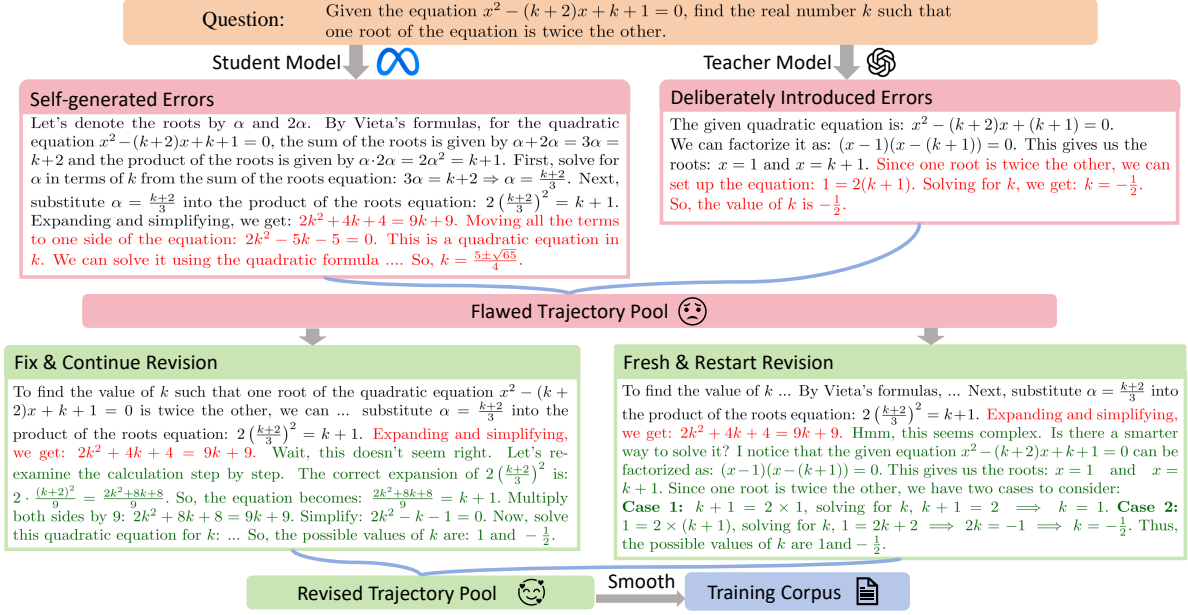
Question: Given the equation $x^2-(k+2)x+k+1=0$, find the real number $k$ such that one root of the equation is twice the other.

Student Model

Teacher Model

Self-generated Errors

Let's denote the roots by $\alpha$ and $2\alpha$. By Vieta's formulas, for the quadratic equation $x^2-(k+2)x+k+1=0$, the sum of the roots is given by $\alpha+2\alpha=3\alpha=k+2$ and the product of the roots is given by $\alpha\cdot 2\alpha=2\alpha^2=k+1$. First, solve for $\alpha$ in terms of $k$ from the sum of the roots equation: $3\alpha=k+2 \Rightarrow \alpha=\frac{k+2}{3}$. Next, substitute $\alpha=\frac{k+2}{3}$ into the product of the roots equation: $2\left(\frac{k+2}{3}\right)^2=k+1$. Expanding and simplifying, we get: $2k^2+4k+4=9k+9$. Moving all the terms to one side of the equation: $2k^2-5k-5=0$. This is a quadratic equation in $k$. We can solve it using the quadratic formula .... So, $k=\frac{5\pm\sqrt{65}}{4}$.

Deliberately Introduced Errors

The given quadratic equation is: $x^2-(k+2)x+(k+1)=0$. We can factorize it as: $(x-1)(x-(k+1))=0$. This gives us the roots: $x=1$ and $x=k+1$. Since one root is twice the other, we can set up the equation: $1=2(k+1)$. Solving for $k$, we get: $k=-\frac{1}{2}$. So, the value of $k$ is $-\frac{1}{2}$.

Flawed Trajectory Pool

Fix & Continue Revision

To find the value of $k$ such that one root of the quadratic equation $x^2-(k+2)x+k+1=0$ is twice the other, we can ... substitute $\alpha=\frac{k+2}{3}$ into the product of the roots equation: $2\left(\frac{k+2}{3}\right)^2=k+1$. Expanding and simplifying, we get: $2k^2+4k+4=9k+9$. Wait, this doesn't seem right. Let's reexamine the calculation step by step. The correct expansion of $2\left(\frac{k+2}{3}\right)^2$ is: $2\cdot\frac{(k+2)^2}{9}=\frac{2k^2+8k+8}{9}$. So, the equation becomes: $\frac{2k^2+8k+8}{9}=k+1$. Multiply both sides by 9: $2k^2+8k+8=9k+9$. Simplify: $2k^2-k-1=0$. Now, solve this quadratic equation for $k$: ... So, the possible values of $k$ are: 1 and $-\frac{1}{2}$.

Fresh & Restart Revision

To find the value of $k$ ... By Vieta's formulas, ... Next, substitute $\alpha=\frac{k+2}{3}$ into the product of the roots equation: $2\left(\frac{k+2}{3}\right)^2=k+1$. Expanding and simplifying, we get: $2k^2+4k+4=9k+9$. Hmm, this seems complex. Is there a smarter way to solve it? I notice that the given equation $x^2-(k+2)x+k+1=0$ can be factorized as: $(x-1)(x-(k+1))=0$. This gives us the roots: $x=1$ and $x=k+1$. Since one root is twice the other, we have two cases to consider: **Case 1:** $k+1=2\times 1$, solving for $k$, $k+1=2 \implies k=1$. **Case 2:** $1=2\times(k+1)$, solving for $k$, $1=2k+2 \implies 2k=-1 \implies k=-\frac{1}{2}$. Thus, the possible values of $k$ are 1and $-\frac{1}{2}$.

Revised Trajectory Pool

Smooth

Training Corpus